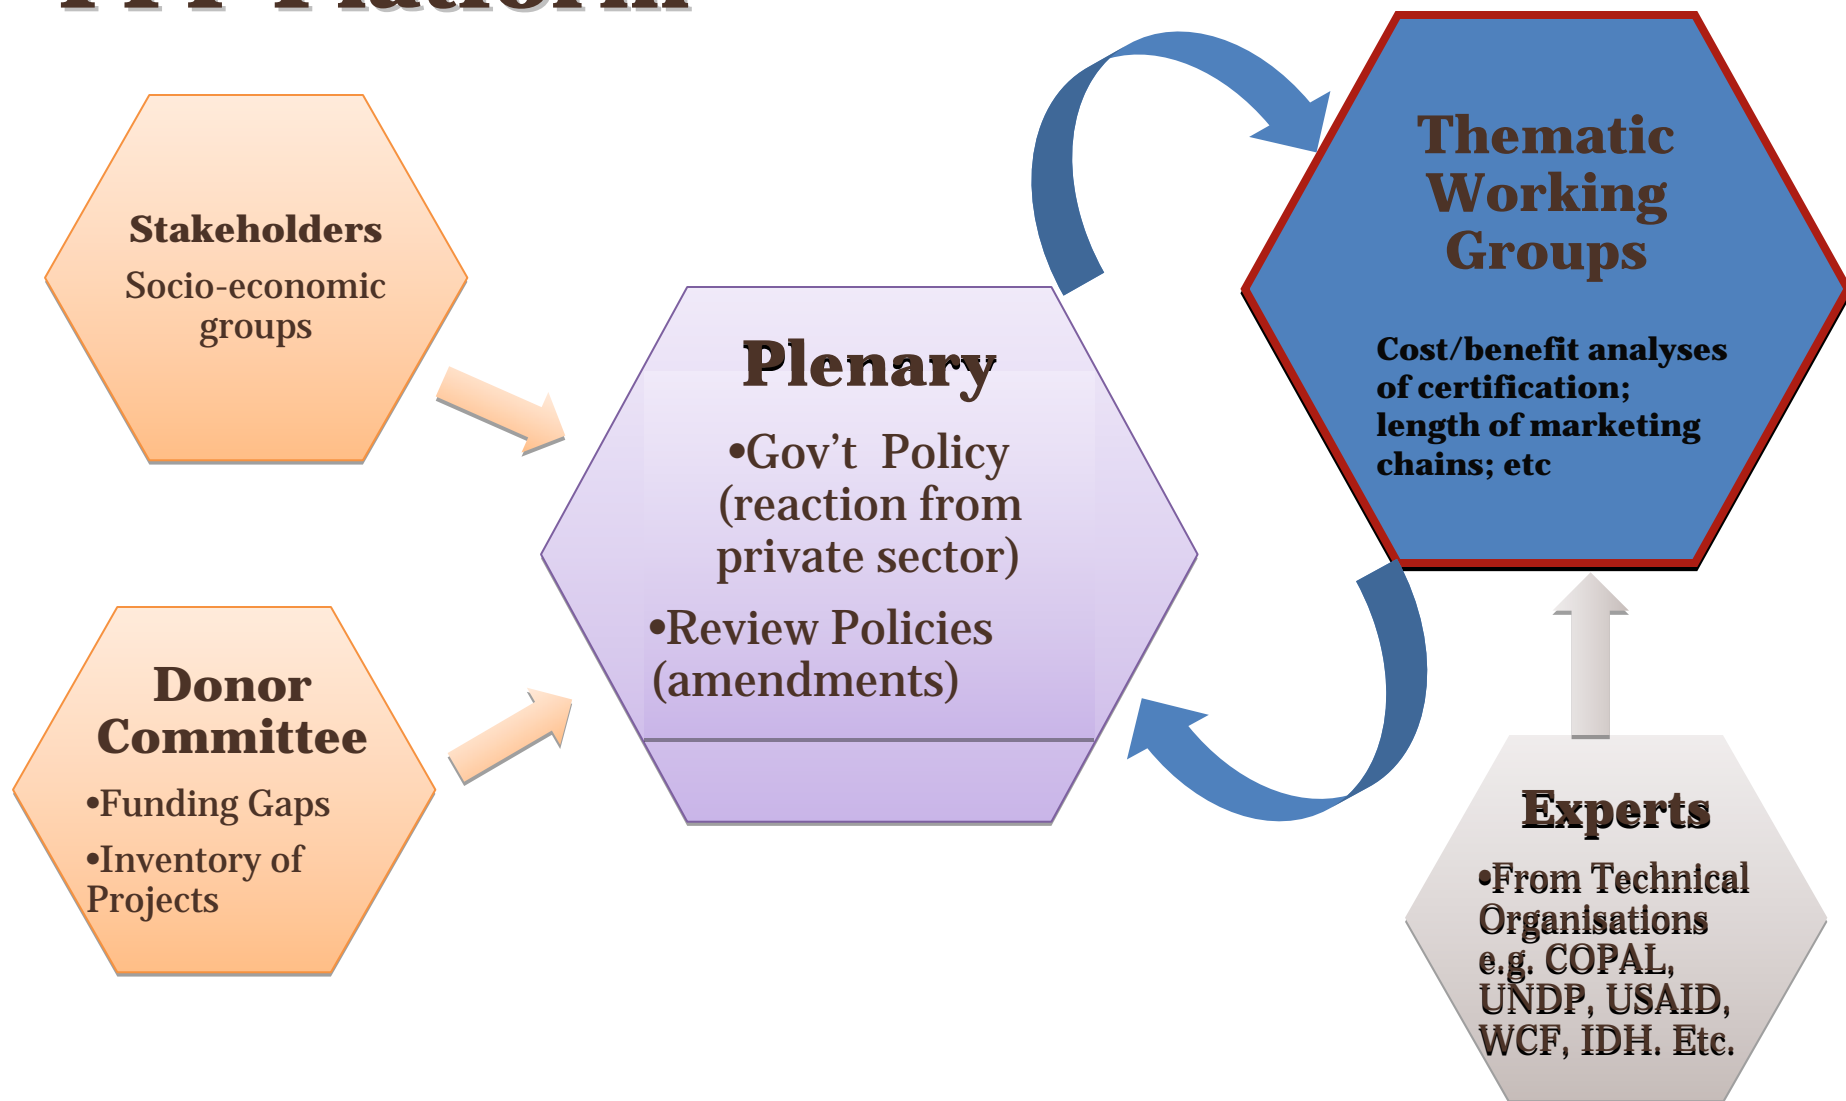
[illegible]

Stakeholders
Socio-economic groups

Donor Committee
•Funding Gaps
•Inventory of Projects

Plenary
•Gov't Policy (reaction from private sector)
•Review Policies (amendments)

Thematic Working Groups
Cost/benefit analyses of certification; length of marketing chains; etc

Experts
•From Technical Organisations e.g. COPAL, UNDP, USAID, WCF, IDH. Etc.